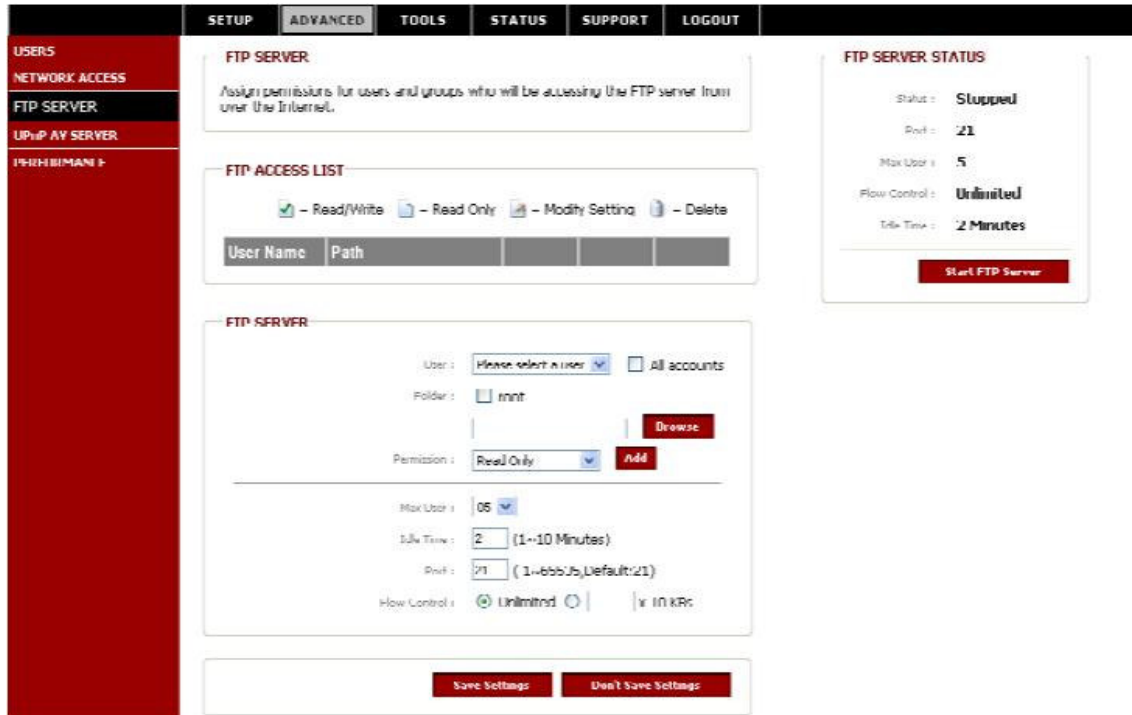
SETUP | ADVANCED | TOOLS | STATUS | SUPPORT | LOGOUT

USERS
NETWORK ACCESS
FTP SERVER
UPnP AV SERVER
PERFORMANCE

FTP SERVER

Assign permissions for users and groups who will be accessing the FTP server from over the Internet.

FTP ACCESS LIST

– Read/Write – Read Only – Modify Setting – Delete

| User Name | Path | | | |
|---|---|---|---|---|

FTP SERVER

User : Please select a user All accounts

Folder : mnt

Browse

Permission : Read Only Add

Max User : 05

Idle Time : 2 (1~10 Minutes)

Port : 21 ( 1~65535,Default:21)

Flow Control : Unlimited x 10 KBs

Save Settings Don't Save Settings

FTP SERVER STATUS

Status : Stopped

Port : 21

Max User : 5

Flow Control : Unlimited

Idle Time : 2 Minutes

Start FTP Server